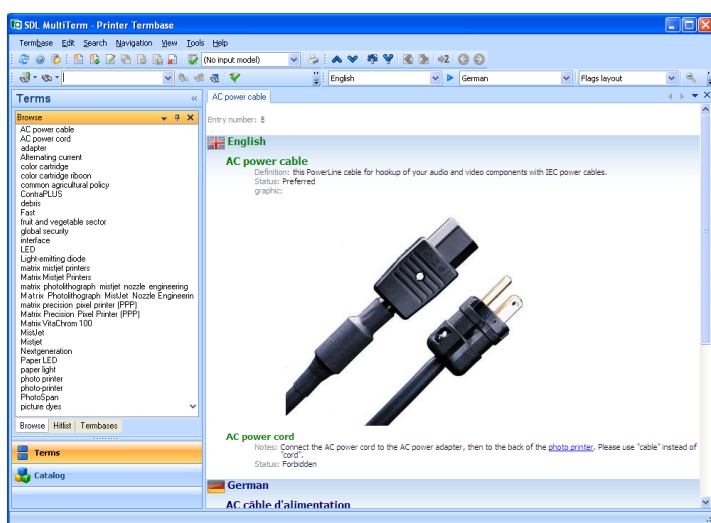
SDL MultiTerm - Printer Termbase

Termbase Edit Search Navigation View Tools Help

(No input model)

English German Flags layout

Terms

Browse

AC power cable
AC power cord
adapter
Alternating current
color cartridge
color cartridge riboon
common agricultural policy
ContraPLUS
debris
Fast
fruit and vegetable sector
global security
interface
LED
Light-emitting diode
matrix mistjet printers
Matrix Mistjet Printers
matrix photolithograph mistjet nozzle engineering
Matrix Photolithograph MistJet Nozzle Engineerin
matrix precision pixel printer (PPP)
Matrix Precision Pixel Printer (PPP)
Matrix VitaChrom 100
MistJet
Mistjet
Nextgeneration
Paper LED
paper light
photo printer
photo-printer
PhotoSpan
picture dyes

Browse Hitlist Termbases

Terms

Catalog

AC power cable

Entry number: 8

English

AC power cable

Definition: this PowerLine cable for hookup of your audio and video components with IEC power cables.
Status: Preferred
graphic:

AC power cord

Notes: Connect the AC power cord to the AC power adapter, then to the back of the photo printer. Please use "cable" instead of "cord".
Status: Forbidden

German

AC câble d'alimentation